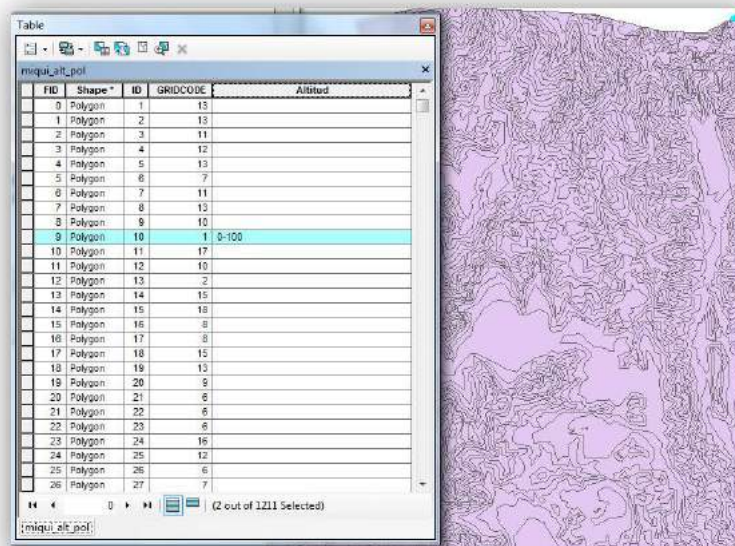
Table

miqui_alt_pol

| FID | Shape * | ID | GRIDCODE | Altitud |
|---|---|---|---|---|
| 0 | Polygon | 1 | 13 | |
| 1 | Polygon | 2 | 13 | |
| 2 | Polygon | 3 | 11 | |
| 3 | Polygon | 4 | 12 | |
| 4 | Polygon | 5 | 13 | |
| 5 | Polygon | 6 | 7 | |
| 6 | Polygon | 7 | 11 | |
| 7 | Polygon | 8 | 13 | |
| 8 | Polygon | 9 | 10 | |
| 9 | Polygon | 10 | 1 | 0-100 |
| 10 | Polygon | 11 | 17 | |
| 11 | Polygon | 12 | 10 | |
| 12 | Polygon | 13 | 2 | |
| 13 | Polygon | 14 | 15 | |
| 14 | Polygon | 15 | 18 | |
| 15 | Polygon | 16 | 8 | |
| 16 | Polygon | 17 | 8 | |
| 17 | Polygon | 18 | 15 | |
| 18 | Polygon | 19 | 13 | |
| 19 | Polygon | 20 | 9 | |
| 20 | Polygon | 21 | 6 | |
| 21 | Polygon | 22 | 6 | |
| 22 | Polygon | 23 | 6 | |
| 23 | Polygon | 24 | 16 | |
| 24 | Polygon | 25 | 12 | |
| 25 | Polygon | 26 | 6 | |
| 26 | Polygon | 27 | 7 | |

0 (2 out of 1211 Selected)

miqui_alt_pol